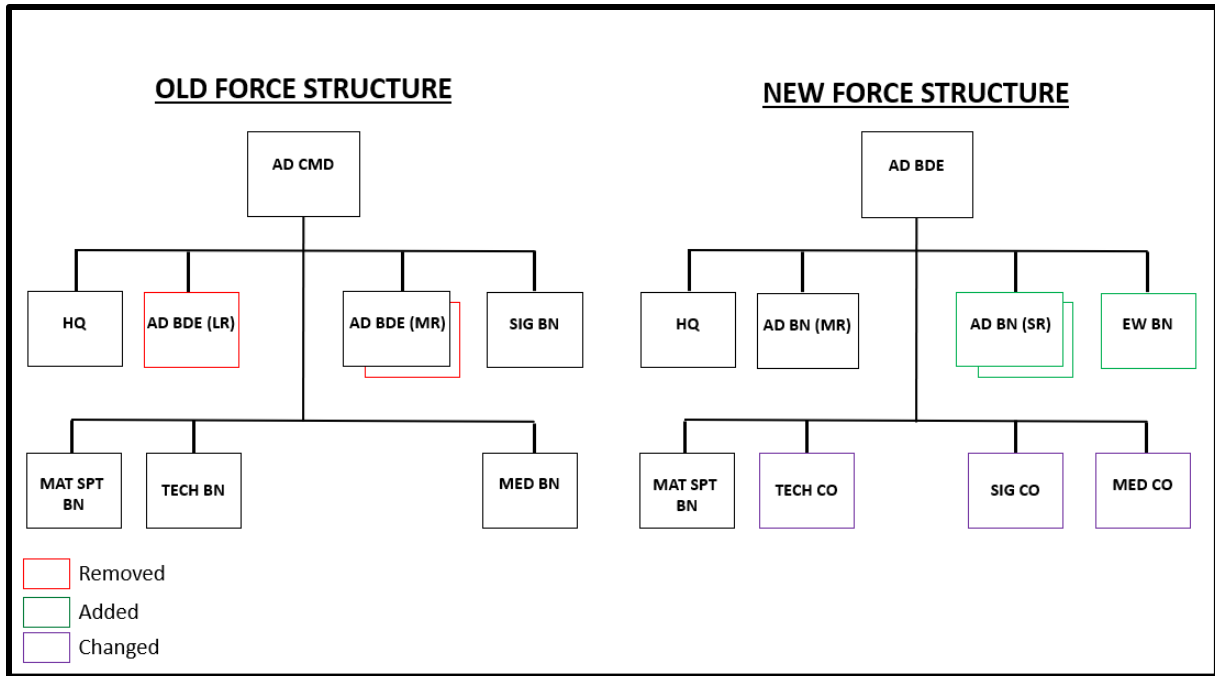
OLD FORCE STRUCTURE

AD CMD

HQ

AD BDE (LR)

AD BDE (MR)

SIG BN

MAT SPT BN

TECH BN

MED BN

NEW FORCE STRUCTURE

AD BDE

HQ

AD BN (MR)

AD BN (SR)

EW BN

MAT SPT BN

TECH CO

SIG CO

MED CO

Removed

Added

Changed